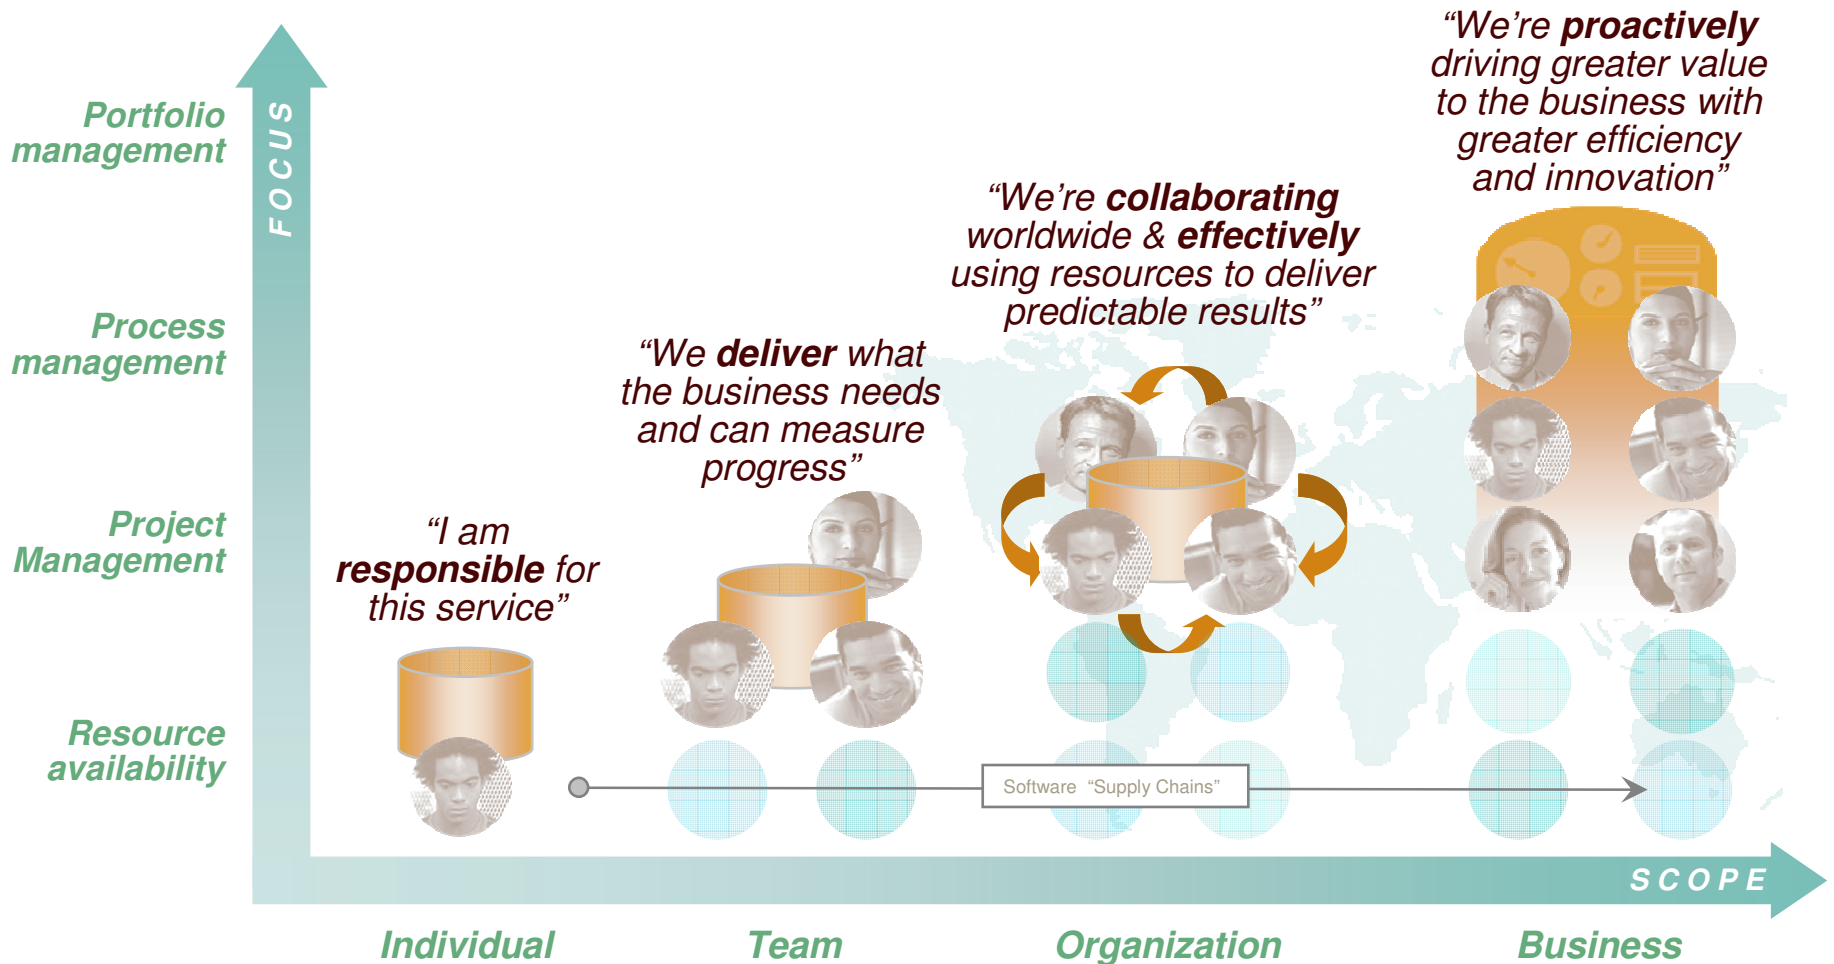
Portfolio management

Process management

Project Management

Resource availability

FOCUS

“I am **responsible** for this service”

“We **deliver** what the business needs and can measure progress”

“We’re **collaborating** worldwide & **effectively** using resources to deliver predictable results”

“We’re **proactively** driving greater value to the business with greater efficiency and innovation”

Software “Supply Chains”

SCOPE

Individual

Team

Organization

Business